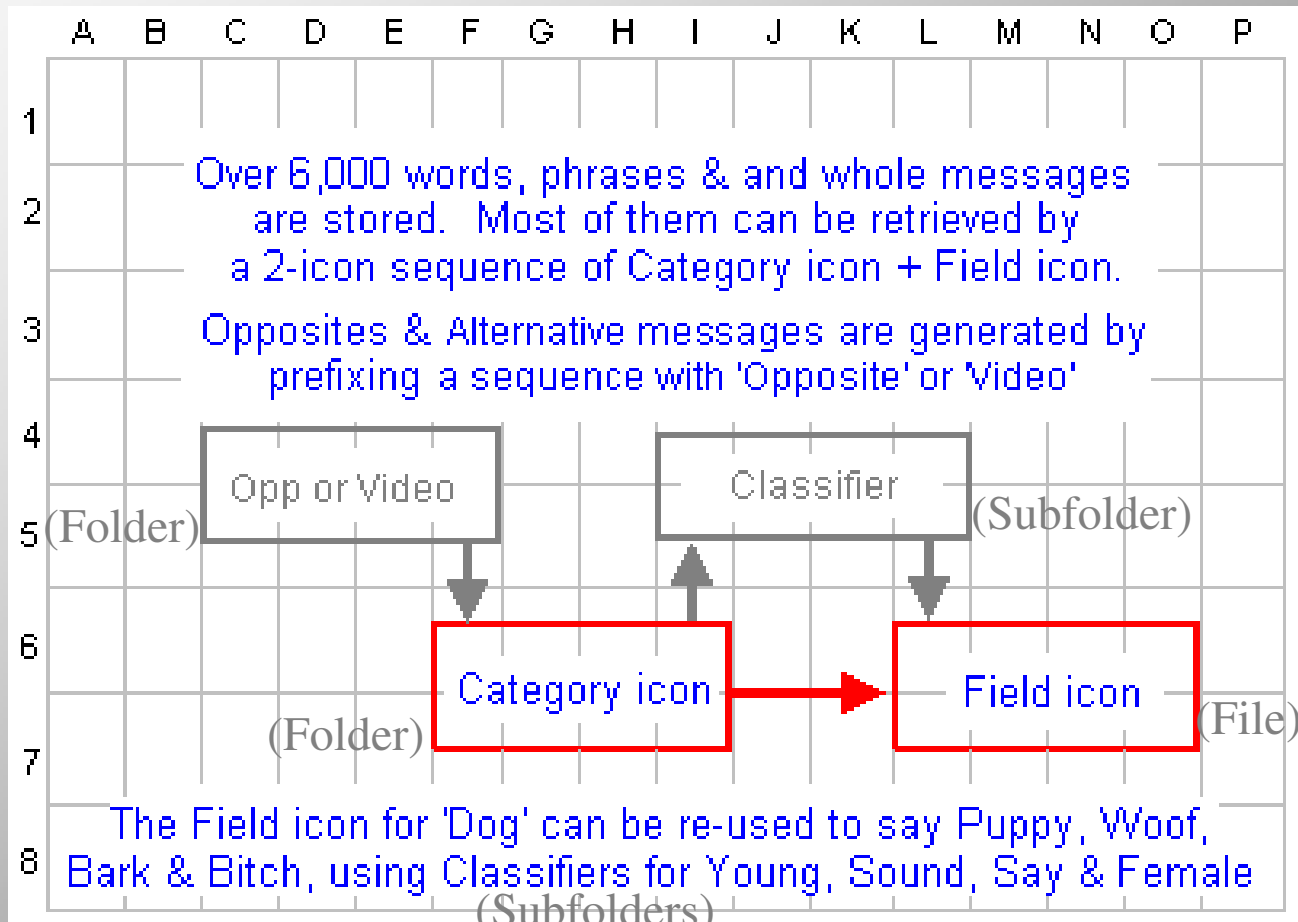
| | A | B | C | D | E | F | G | H | I | J | K | L | M | N | O | P |
|---|---|---|---|---|---|---|---|---|---|---|---|---|---|---|---|---|
| 1 | | | | | | | | | | | | | | | | |
| 2 | | | | | | | | | | | | | | | | |
| 3 | | | | | | | | | | | | | | | | |
| 4 | | | | | | | | | | | | | | | | |
| 5 | | | | | | | | | | | | | | | | |
| 6 | | | | | | | | | | | | | | | | |
| 7 | | | | | | | | | | | | | | | | |
| 8 | | | | | | | | | | | | | | | | |

Over 6,000 words, phrases & and whole messages are stored. Most of them can be retrieved by a 2-icon sequence of Category icon + Field icon.

Opposites & Alternative messages are generated by prefixing a sequence with 'Opposite' or 'Video'

Opp or Video

(Folder)

Classifier

(Subfolder)

Category icon

(Folder)

Field icon

(File)

The Field icon for 'Dog' can be re-used to say Puppy, Woof, Bark & Bitch, using Classifiers for Young, Sound, Say & Female

(Subfolders)